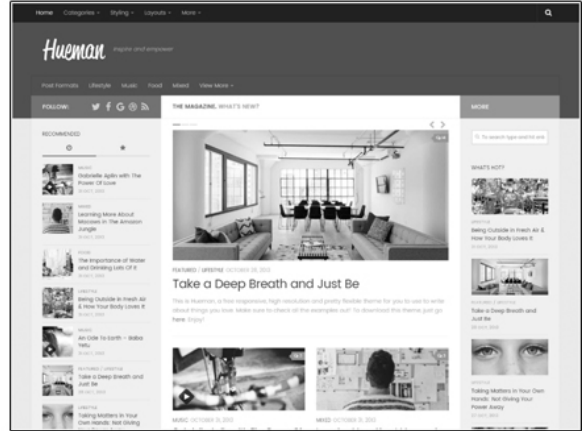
Home Categories Styling Layouts More

Hueman Inspire and empower

Post Formats Lifestyle Music Food Mixed View More

FOLLOW:

RECOMMENDED

Gabrielle Aplin with The Power Of Love

Learning More About Macaws In The Amazon Jungle

The Importance of Water and Drinking Lots Of It

Being Outside In Fresh Air & How Your Body Loves It

An Ode To Earth – Iballa Yebu

Take a Deep Breath and Just Be

Taking Matters In Your Own Hands: Not Giving

THE MAGAZINE, WHAT'S NEW?

FEATURED / LIFESTYLE OCTOBER 28, 2013

Take a Deep Breath and Just Be

This is Hueman, a free responsive, high resolution and pretty flexible theme for you to use to write about things you love. Make sure to check all the examples out! To download this theme just go here. Enjoy!

MUSIC OCTOBER 31, 2013

MIXED OCTOBER 31, 2013

MORE

To search type and hit enter

WHAT'S HOT?

Being Outside In Fresh Air & How Your Body Loves It

Take a Deep Breath and Just Be

Taking Matters In Your Own Hands: Not Giving Your Power Away